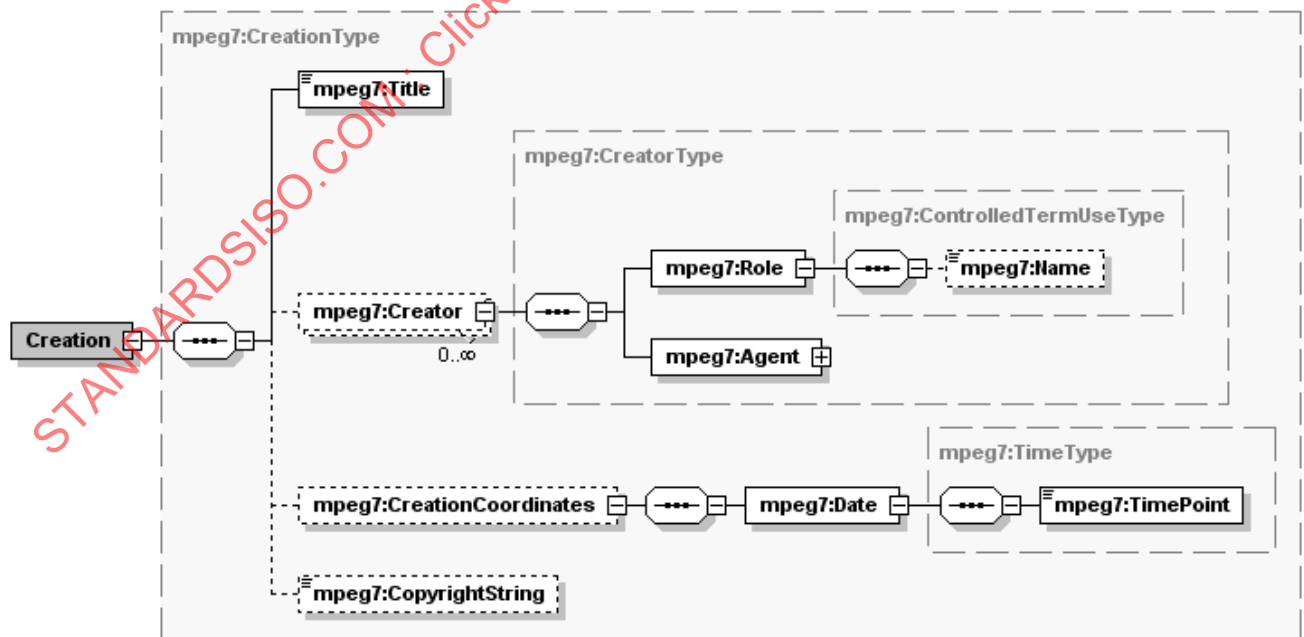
mpeg7:CreationType

mpeg7:Title

mpeg7:CreatorType

mpeg7:ControlledTermUseType

mpeg7:Role

mpeg7:Name

Creation

mpeg7:Creator

0..∞

mpeg7:Agent

mpeg7:TimeType

mpeg7:CreationCoordinates

mpeg7:Date

mpeg7:TimePoint

mpeg7:CopyrightString

STANDARDSISO.COM : Click